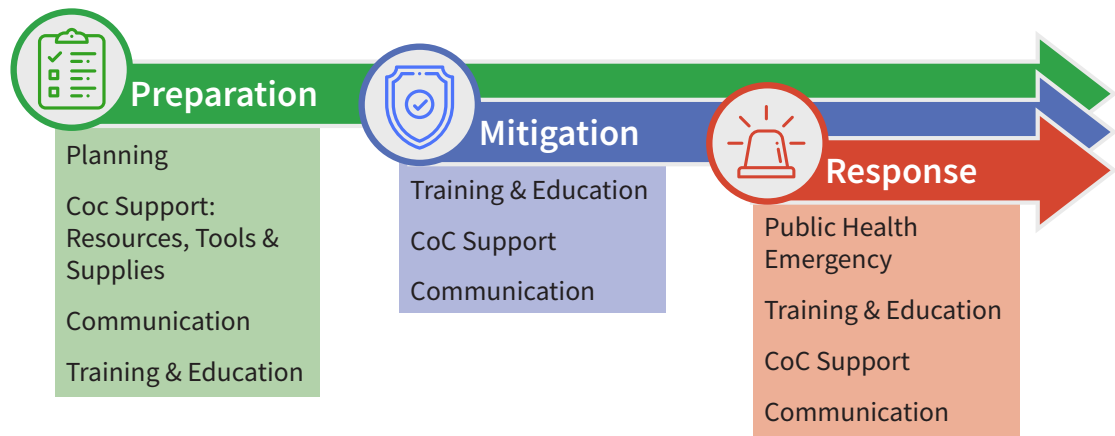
Preparation

Planning

Coc Support: Resources, Tools & Supplies

Communication

Training & Education

Mitigation

Training & Education

CoC Support

Communication

Response

Public Health Emergency

Training & Education

CoC Support

Communication